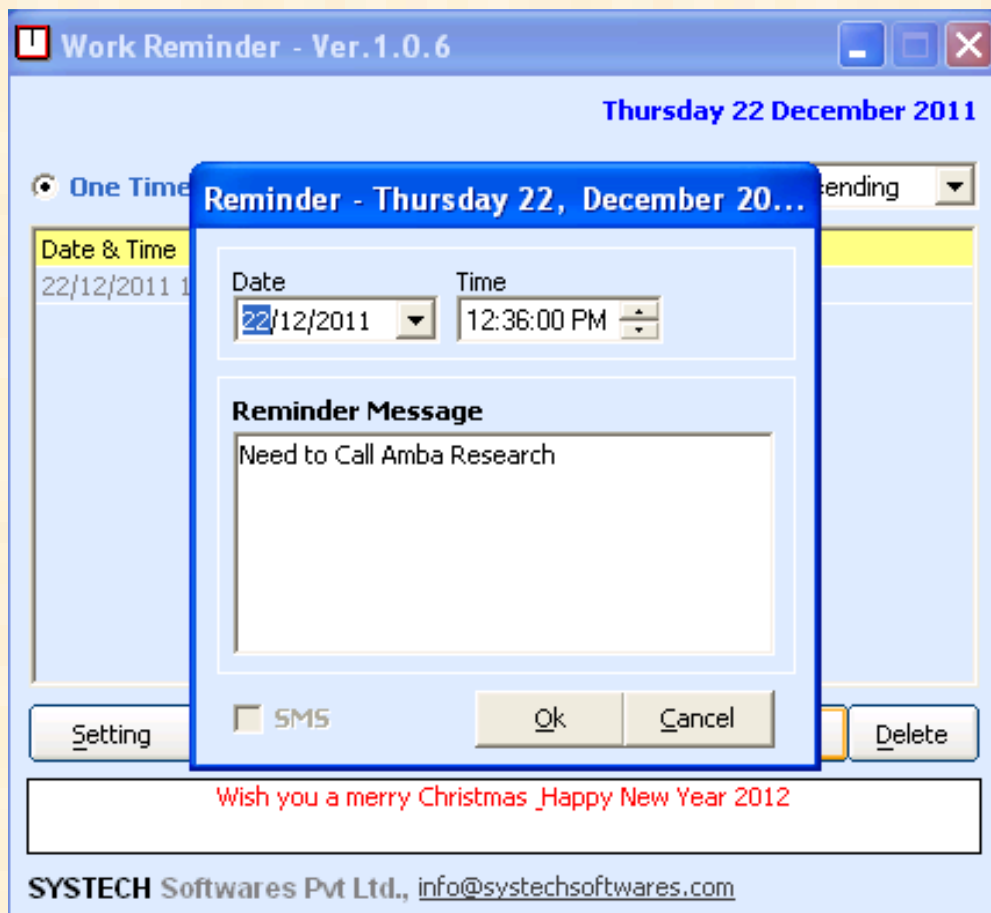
Work Reminder - Ver.1.0.6

Thursday 22 December 2011

One Time

ending

Date & Time

22/12/2011 1

Reminder - Thursday 22, December 20...

Date

22/12/2011

Time

12:36:00 PM

Reminder Message

Need to Call Amba Research

SMS

Ok

Cancel

Setting

Delete

Wish you a merry Christmas _Happy New Year 2012

SYSTECH Softwares Pvt Ltd., info@systechsoftwares.com